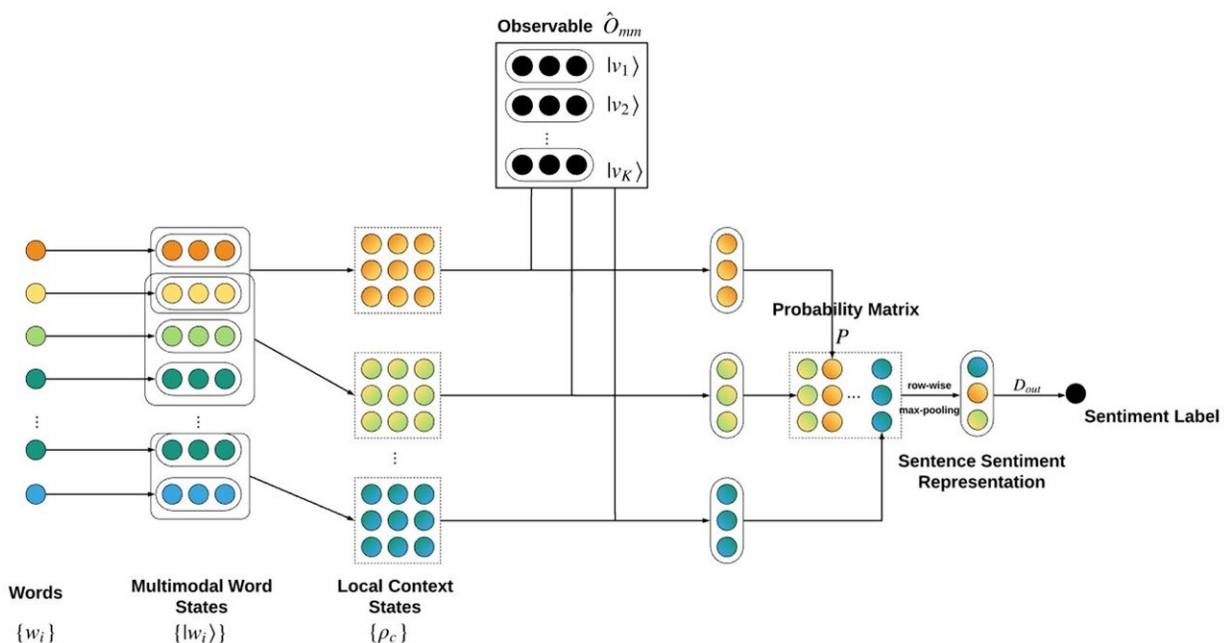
Observable $\hat{O}_{mm}$

$|v_1\rangle$

$|v_2\rangle$

$\vdots$

$|v_K\rangle$

Probability Matrix

$P$

row-wise

max-pooling

$D_{out}$

Sentiment Label

Sentence Sentiment Representation

$\vdots$

$\vdots$

$\vdots$

$\cdots$

Words

$\{w_i\}$

Multimodal Word States

$\{|w_i\rangle\}$

Local Context States

$\{\rho_c\}$